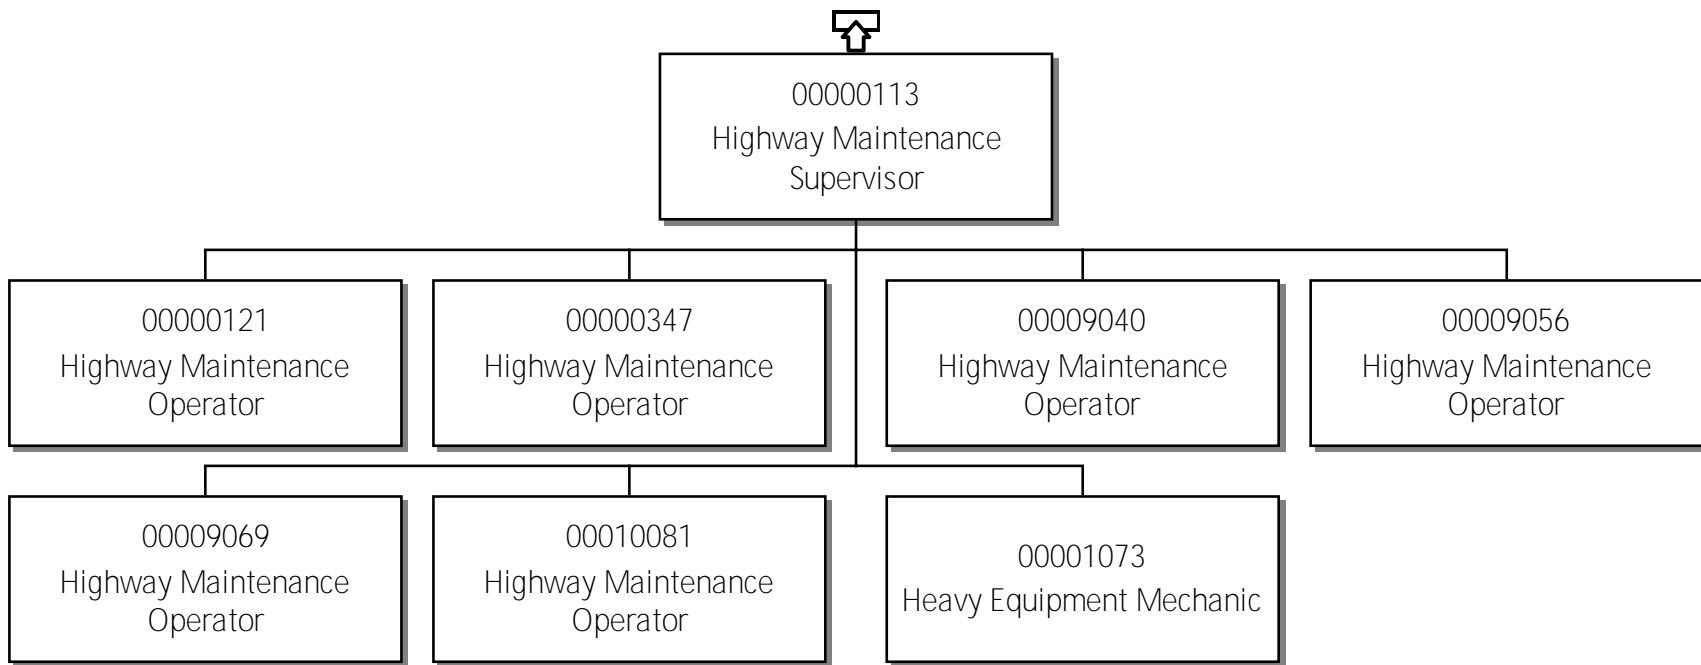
00000113
Highway Maintenance Supervisor

00000121
Highway Maintenance Operator

00000347
Highway Maintenance Operator

00009040
Highway Maintenance Operator

00009056
Highway Maintenance Operator

00009069
Highway Maintenance Operator

00010081
Highway Maintenance Operator

00001073
Heavy Equipment Mechanic